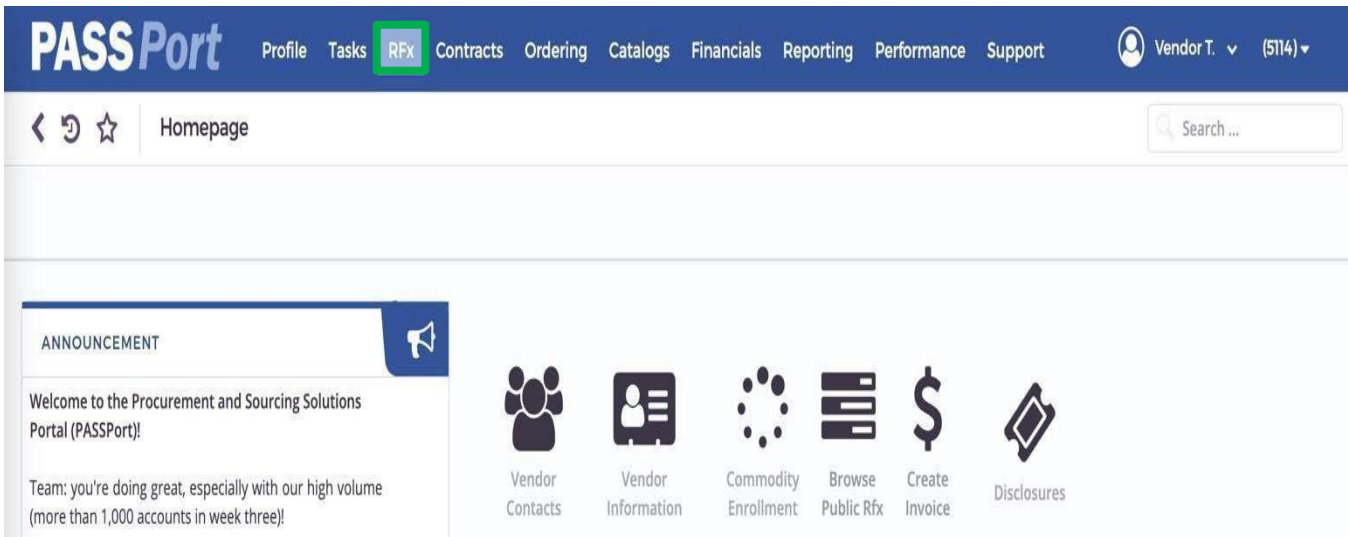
PASSPort Profile Tasks RFx Contracts Ordering Catalogs Financials Reporting Performance Support Vendor T. (5114)

Homepage

Search ...

ANNOUNCEMENT

Welcome to the Procurement and Sourcing Solutions Portal (PASSPort)!

Team: you're doing great, especially with our high volume (more than 1,000 accounts in week three)!

Vendor Contacts

Vendor Information

Commodity Enrollment

Browse Public Rfx

Create Invoice

Disclosures